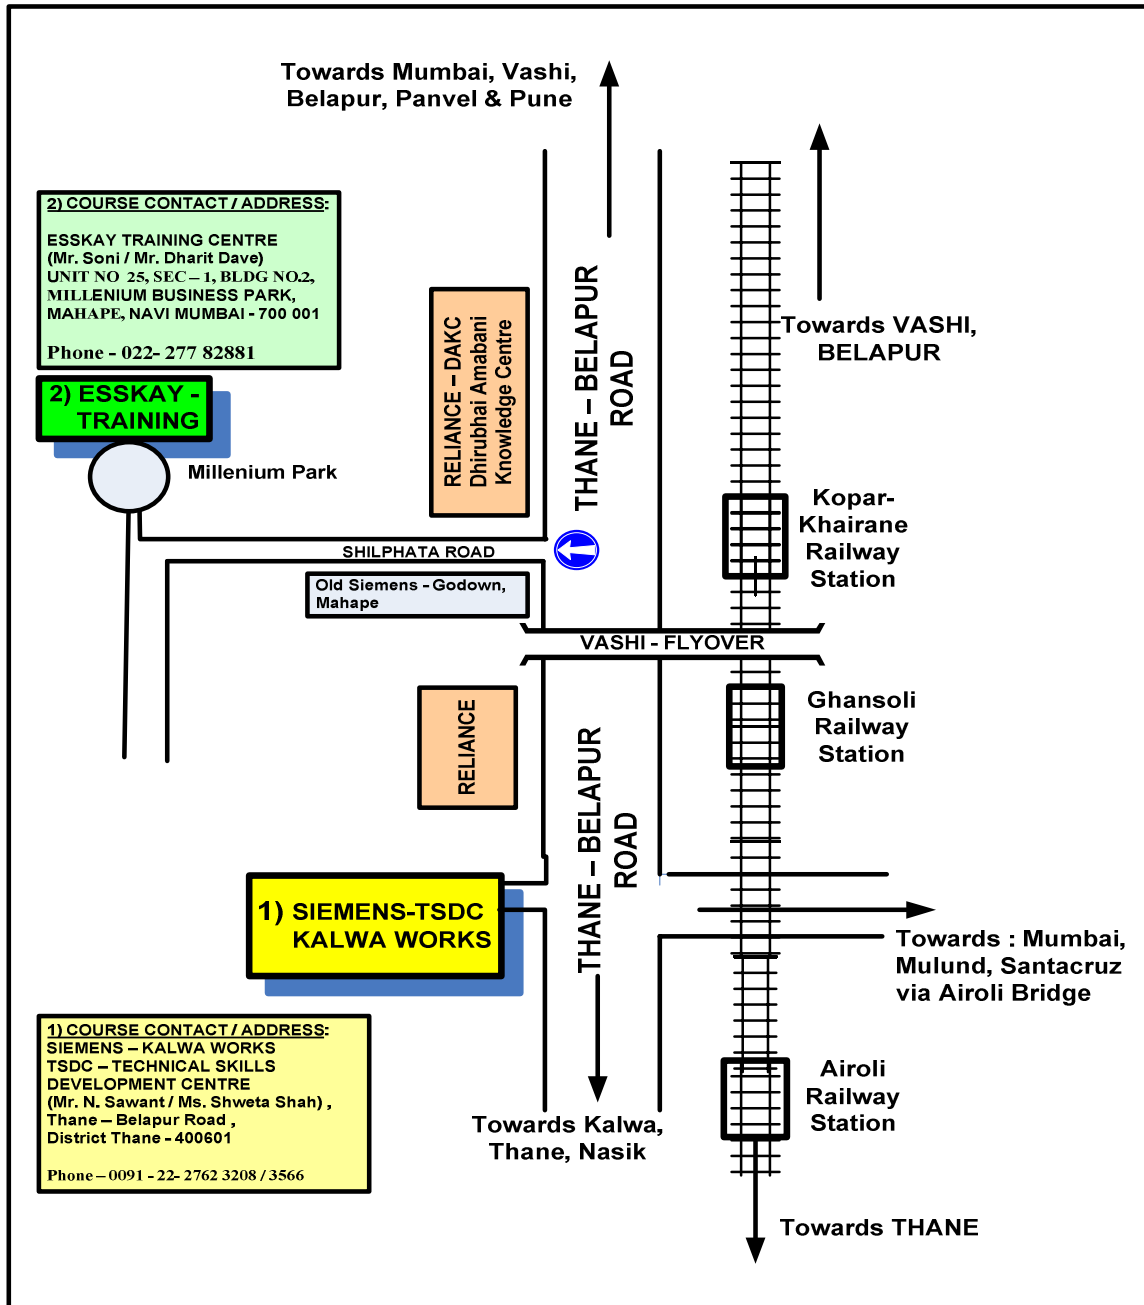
Towards Mumbai, Vashi, Belapur, Panvel & Pune

2) COURSE CONTACT / ADDRESS:

ESSKAY TRAINING CENTRE
(Mr. Soni / Mr. Dharit Dave)
UNIT NO 25, SEC – 1, BLDG NO.2,
MILLENIUM BUSINESS PARK,
MAHAPE, NAVI MUMBAI - 700 001

Phone - 022- 277 82881

2) ESSKAY - TRAINING

Millenium Park

RELIANCE – DAKC
Dhirubhai Amabani
Knowledge Centre

THANE – BELAPUR ROAD

Towards VASHI, BELAPUR

Kopar-Khairane Railway Station

SHILPHATA ROAD

Old Siemens - Godown, Mahape

VASHI - FLYOVER

Ghansoli Railway Station

RELIANCE

THANE – BELAPUR ROAD

1) SIEMENS-TSDC KALWA WORKS

Towards : Mumbai, Mulund, Santacruz via Airoli Bridge

1) COURSE CONTACT / ADDRESS:
SIEMENS – KALWA WORKS
TSDC – TECHNICAL SKILLS DEVELOPMENT CENTRE
(Mr. N. Sawant / Ms. Shweta Shah) ,
Thane – Belapur Road ,
District Thane - 400601

Phone – 0091 - 22- 2762 3208 / 3566

Towards Kalwa, Thane, Nasik

Airoli Railway Station

Towards THANE